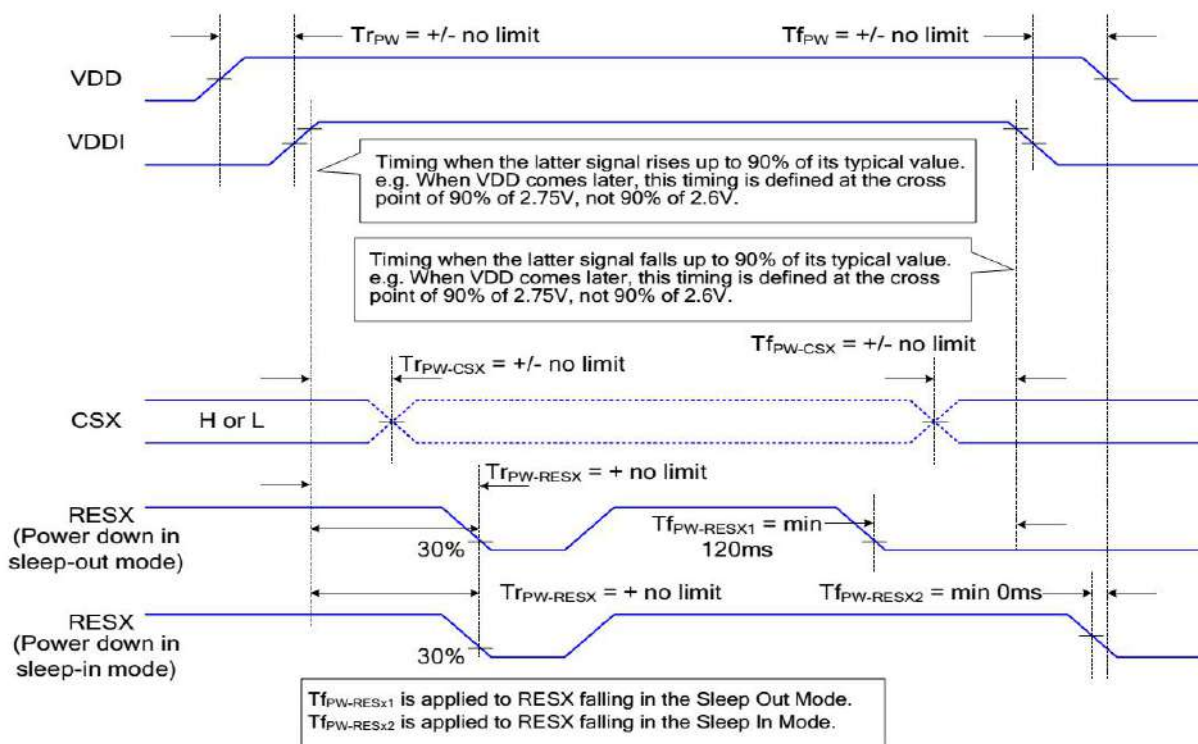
$Tr_{PW}$ = +/- no limit

$Tf_{PW}$ = +/- no limit

VDD

VDDI

Timing when the latter signal rises up to 90% of its typical value. e.g. When VDD comes later, this timing is defined at the cross point of 90% of 2.75V, not 90% of 2.6V.

Timing when the latter signal falls up to 90% of its typical value. e.g. When VDD comes later, this timing is defined at the cross point of 90% of 2.75V, not 90% of 2.6V.

$Tf_{PW-CSX}$ = +/- no limit

$Tr_{PW-CSX}$ = +/- no limit

CSX

H or L

$Tr_{PW-RESX}$ = + no limit

RESX (Power down in sleep-out mode)

$Tf_{PW-RESX1}$ = min 120ms

30%

$Tr_{PW-RESX}$ = + no limit

$Tf_{PW-RESX2}$ = min 0ms

RESX (Power down in sleep-in mode)

30%

$Tf_{PW-RESx1}$ is applied to RESX falling in the Sleep Out Mode.
$Tf_{PW-RESx2}$ is applied to RESX falling in the Sleep In Mode.